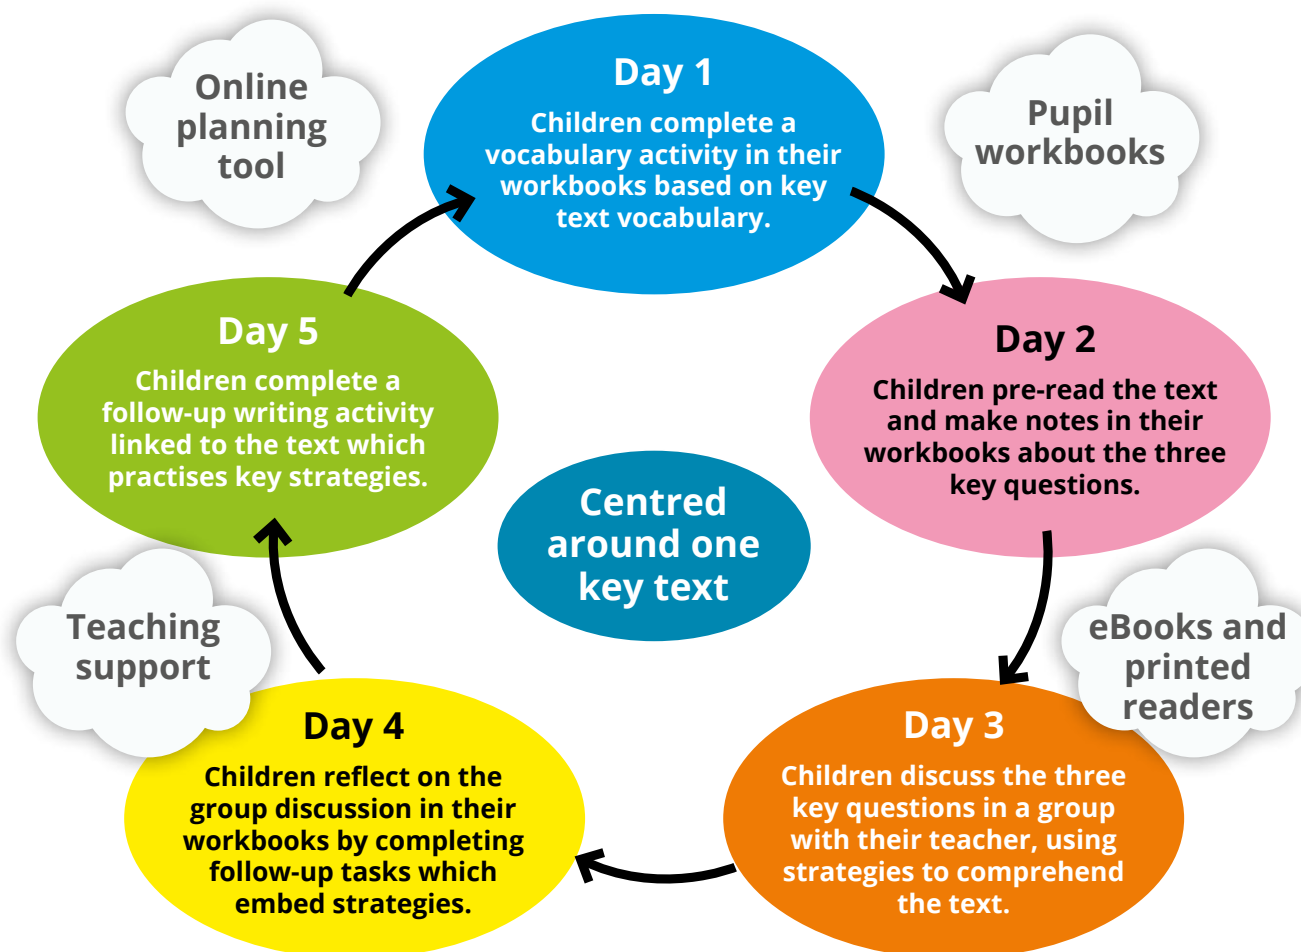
Online planning tool

Day 1
Children complete a vocabulary activity in their workbooks based on key text vocabulary.

Pupil workbooks

Day 5
Children complete a follow-up writing activity linked to the text which practises key strategies.

Day 2
Children pre-read the text and make notes in their workbooks about the three key questions.

Centred around one key text

Teaching support

eBooks and printed readers

Day 4
Children reflect on the group discussion in their workbooks by completing follow-up tasks which embed strategies.

Day 3
Children discuss the three key questions in a group with their teacher, using strategies to comprehend the text.